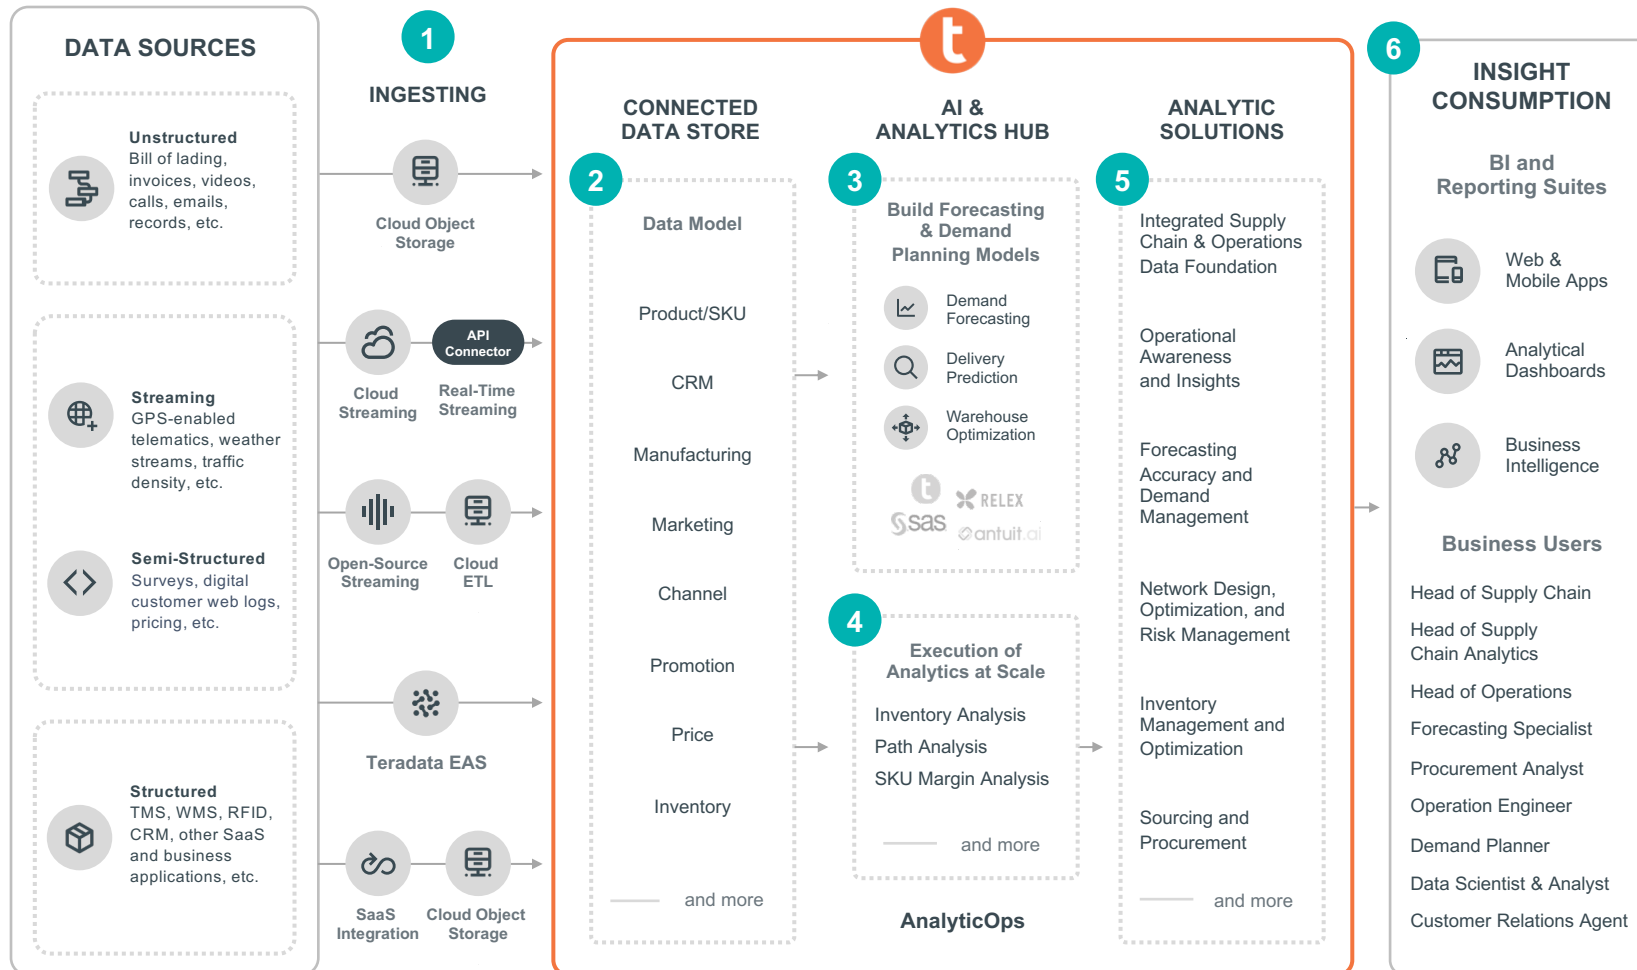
DATA SOURCES

Unstructured
Bill of lading, invoices, videos, calls, emails, records, etc.

Streaming
GPS-enabled telematics, weather streams, traffic density, etc.

Semi-Structured
Surveys, digital customer web logs, pricing, etc.

Structured
TMS, WMS, RFID, CRM, other SaaS and business applications, etc.

1

INGESTING

Cloud Object Storage

Cloud Streaming

API Connector

Real-Time Streaming

Open-Source Streaming

Cloud ETL

Teradata EAS

SaaS Integration

Cloud Object Storage

t

CONNECTED DATA STORE

2

Data Model

Product/SKU

CRM

Manufacturing

Marketing

Channel

Promotion

Price

Inventory

and more

AI & ANALYTICS HUB

3

Build Forecasting & Demand Planning Models

Demand Forecasting

Delivery Prediction

Warehouse Optimization

RELEX

sas

antuit.ai

4

Execution of Analytics at Scale

Inventory Analysis

Path Analysis

SKU Margin Analysis

and more

AnalyticOps

ANALYTIC SOLUTIONS

5

Integrated Supply Chain & Operations Data Foundation

Operational Awareness and Insights

Forecasting Accuracy and Demand Management

Network Design, Optimization, and Risk Management

Inventory Management and Optimization

Sourcing and Procurement

and more

6

INSIGHT CONSUMPTION

BI and Reporting Suites

Web & Mobile Apps

Analytical Dashboards

Business Intelligence

Business Users

Head of Supply Chain

Head of Supply Chain Analytics

Head of Operations

Forecasting Specialist

Procurement Analyst

Operation Engineer

Demand Planner

Data Scientist & Analyst

Customer Relations Agent